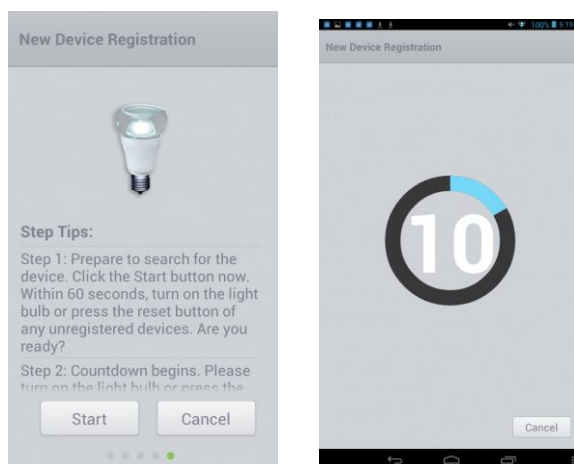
New Device Registration

Step Tips:

Step 1: Prepare to search for the device. Click the Start button now. Within 60 seconds, turn on the light bulb or press the reset button of any unregistered devices. Are you ready?

Step 2: Countdown begins. Please turn on the light bulb or press the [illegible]

Start

Cancel

100% 5:19

New Device Registration

10

Cancel